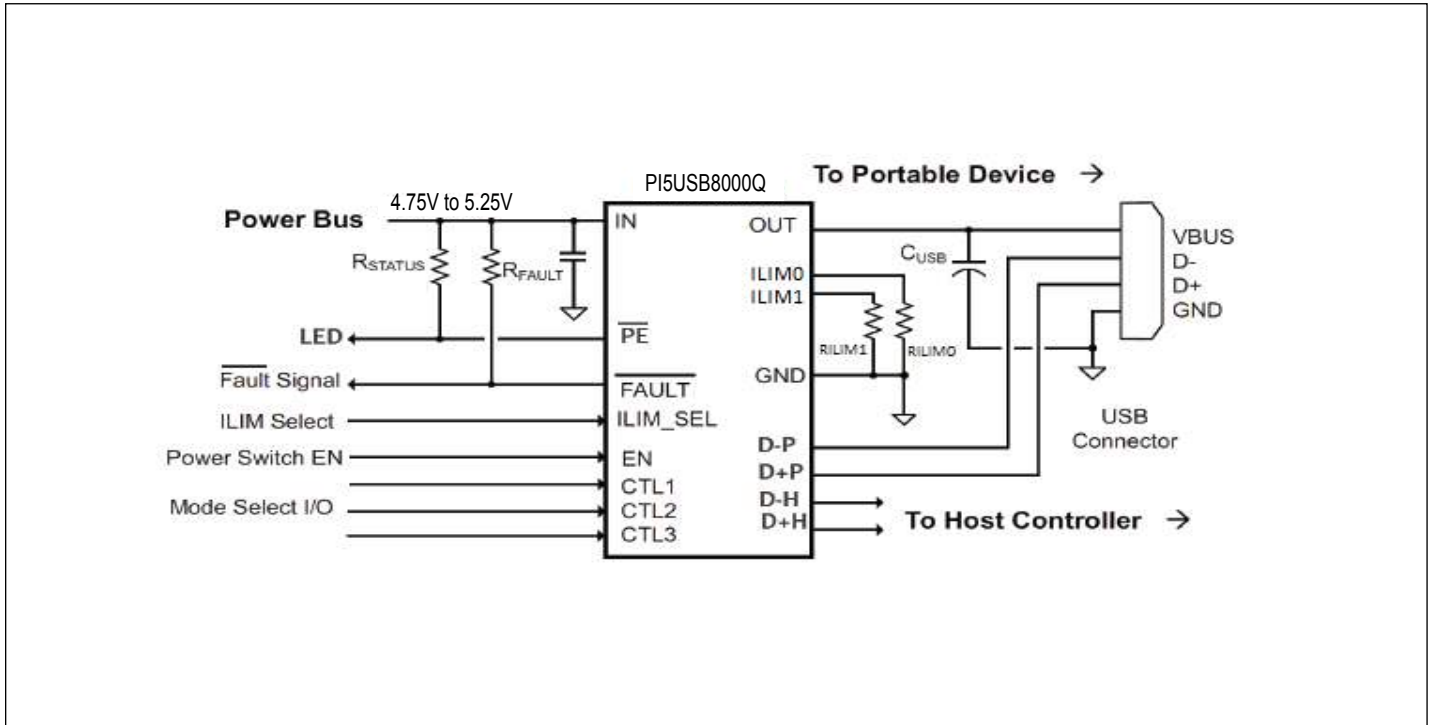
PI5USB8000Q

To Portable Device →

4.75V to 5.25V

Power Bus

$R_{STATUS}$

$R_{FAULT}$

IN

OUT

$C_{USB}$

VBUS

D-

D+

GND

ILIM0

ILIM1

RILIM1

RILIM0

LED

$\overline{PE}$

$\overline{Fault}$ Signal

$\overline{FAULT}$

GND

ILIM Select

ILIM_SEL

USB Connector

D-P

Power Switch EN

EN

D+P

CTL1

D-H

Mode Select I/O

CTL2

D+H

To Host Controller →

CTL3